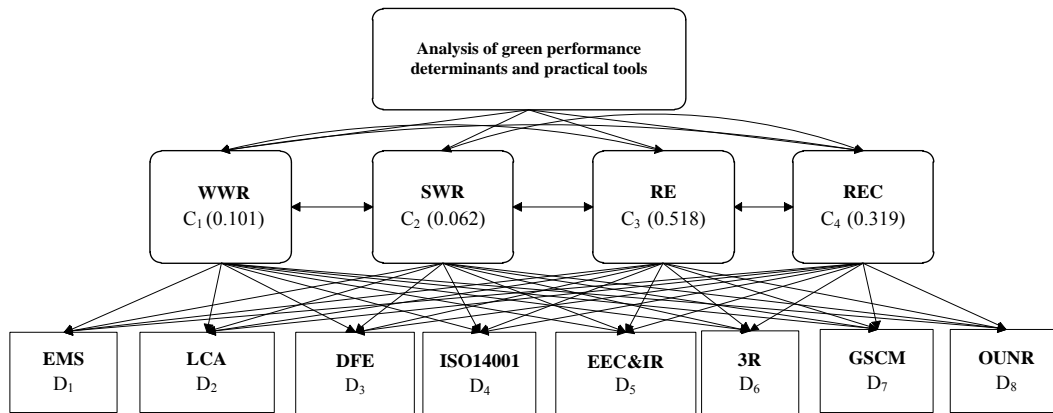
Analysis of green performance determinants and practical tools

WWR
$C_1$ (0.101)

SWR
$C_2$ (0.062)

RE
$C_3$ (0.518)

REC
$C_4$ (0.319)

EMS
$D_1$

LCA
$D_2$

DFE
$D_3$

ISO14001
$D_4$

EEC&IR
$D_5$

3R
$D_6$

GSCM
$D_7$

OUNR
$D_8$